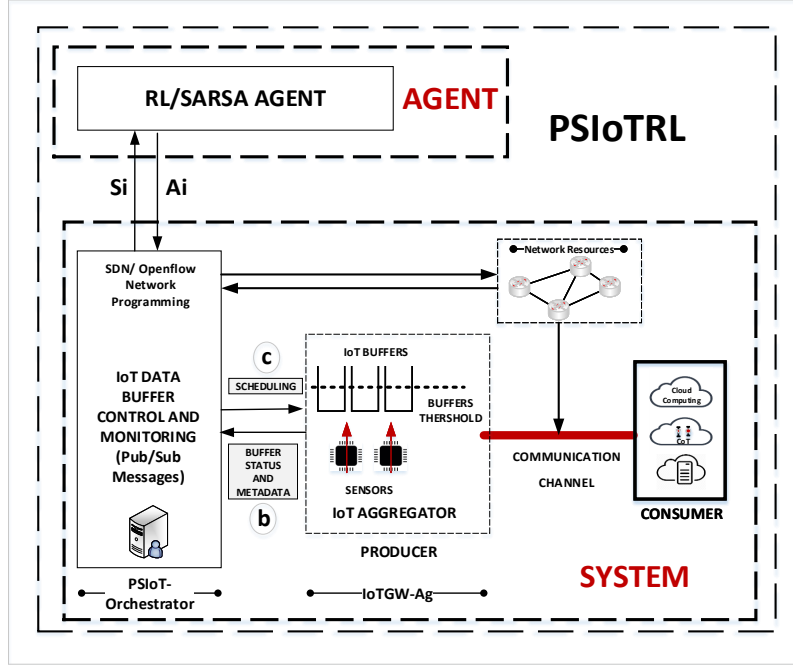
RL/SARSA AGENT

AGENT

PSIoTRL

Si

Ai

SDN/ Openflow Network Programming

Network Resources

IoT DATA BUFFER CONTROL AND MONITORING (Pub/Sub Messages)

c

SCHEDULING

IoT BUFFERS

BUFFERS THERSHOLD

BUFFER STATUS AND METADATA

b

SENSORS

IoT AGGREGATOR

COMMUNICATION CHANNEL

Cloud Computing

CoT

CONSUMER

PRODUCER

PSIoT-Orchestrator

IoTGW-Ag

SYSTEM